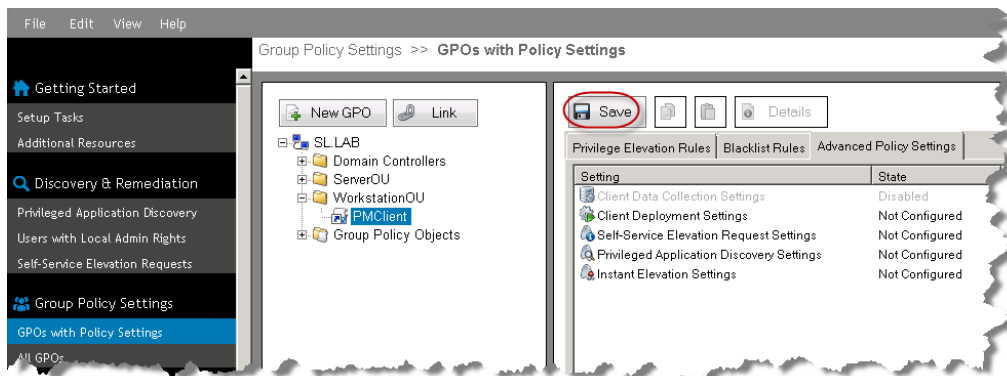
File Edit View Help

Group Policy Settings >> **GPOs with Policy Settings**

Getting Started
Setup Tasks
Additional Resources

Discovery & Remediation
Privileged Application Discovery
Users with Local Admin Rights
Self-Service Elevation Requests

Group Policy Settings
GPOs with Policy Settings
All GPOs

New GPO
Link

SL.LAB
Domain Controllers
ServerOU
WorkstationOU
PMClient
Group Policy Objects

Save
Details

Privilege Elevation Rules
Blacklist Rules
Advanced Policy Settings

| Setting | State |
|---|---|
| Client Data Collection Settings | Disabled |
| Client Deployment Settings | Not Configured |
| Self-Service Elevation Request Settings | Not Configured |
| Privileged Application Discovery Settings | Not Configured |
| Instant Elevation Settings | Not Configured |